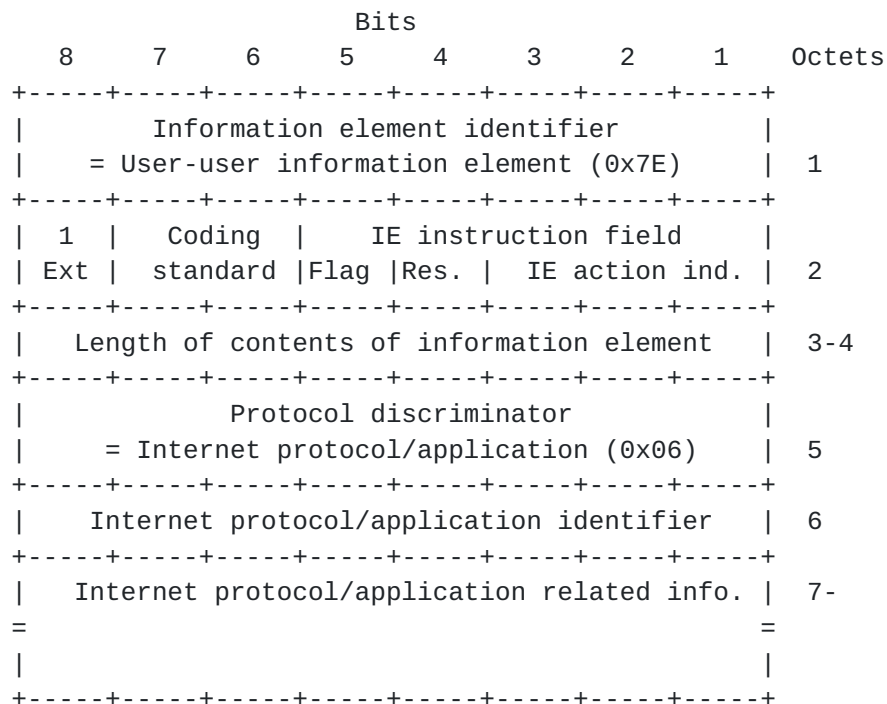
Bits

| 8 | 7 | 6 | 5 | 4 | 3 | 2 | 1 | Octets |
|---|---|---|---|---|---|---|---|---|
| Information element identifier = User-user information element (0x7E) | | | | | | | | 1 |
| 1 Ext | Coding standard | | IE instruction field Flag | Res. | IE action ind. | | | 2 |
| Length of contents of information element | | | | | | | | 3-4 |
| Protocol discriminator = Internet protocol/application (0x06) | | | | | | | | 5 |
| Internet protocol/application identifier | | | | | | | | 6 |
| Internet protocol/application related info. | | | | | | | | 7- |